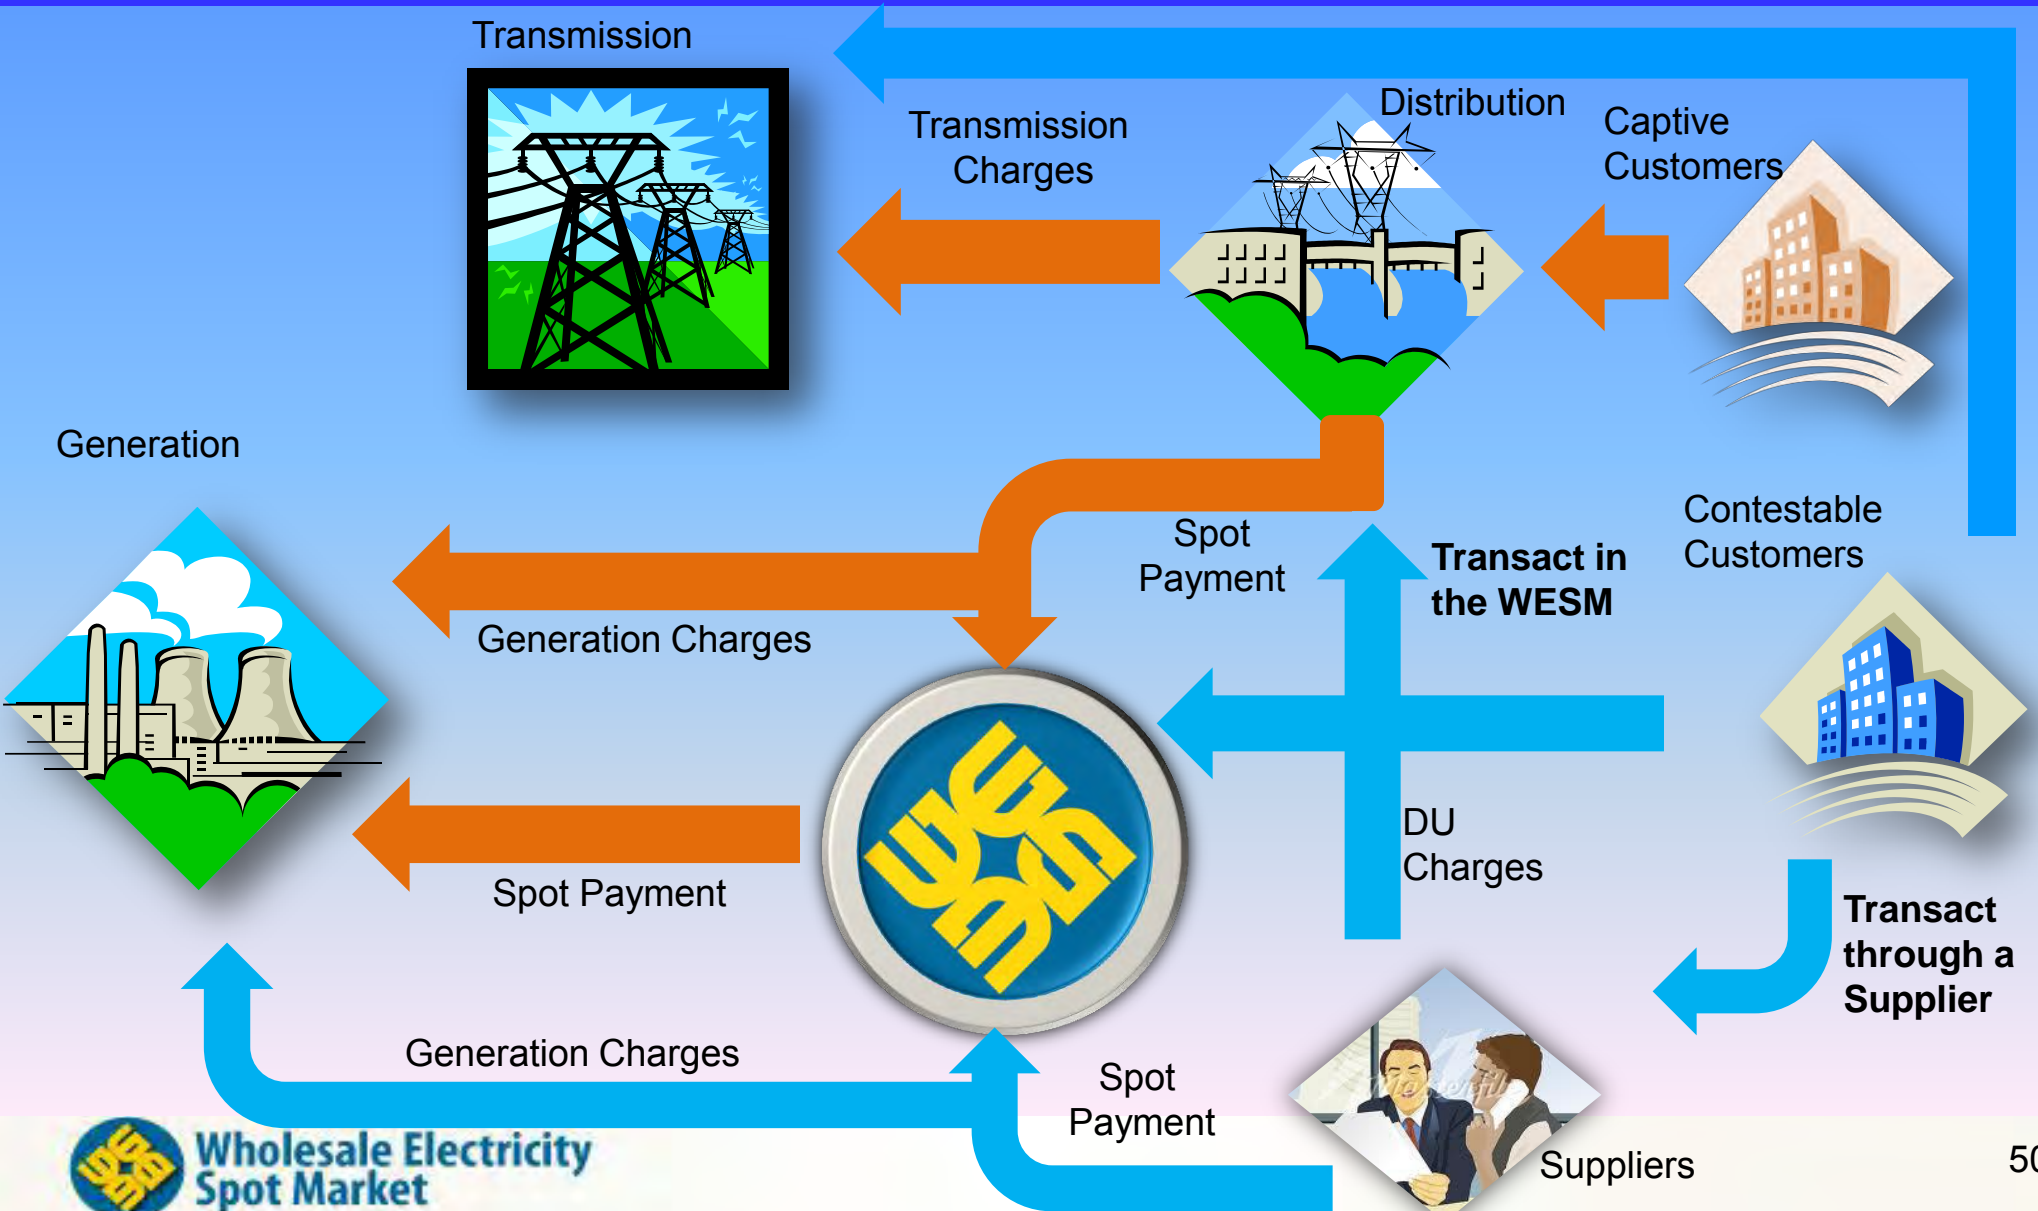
Transmission

Transmission Charges

Distribution

Captive Customers

Generation

Spot Payment

Transact in the WESM

Contestable Customers

Generation Charges

DU Charges

Spot Payment

Transact through a Supplier

Generation Charges

Spot Payment

Suppliers

Wholesale Electricity Spot Market

5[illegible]